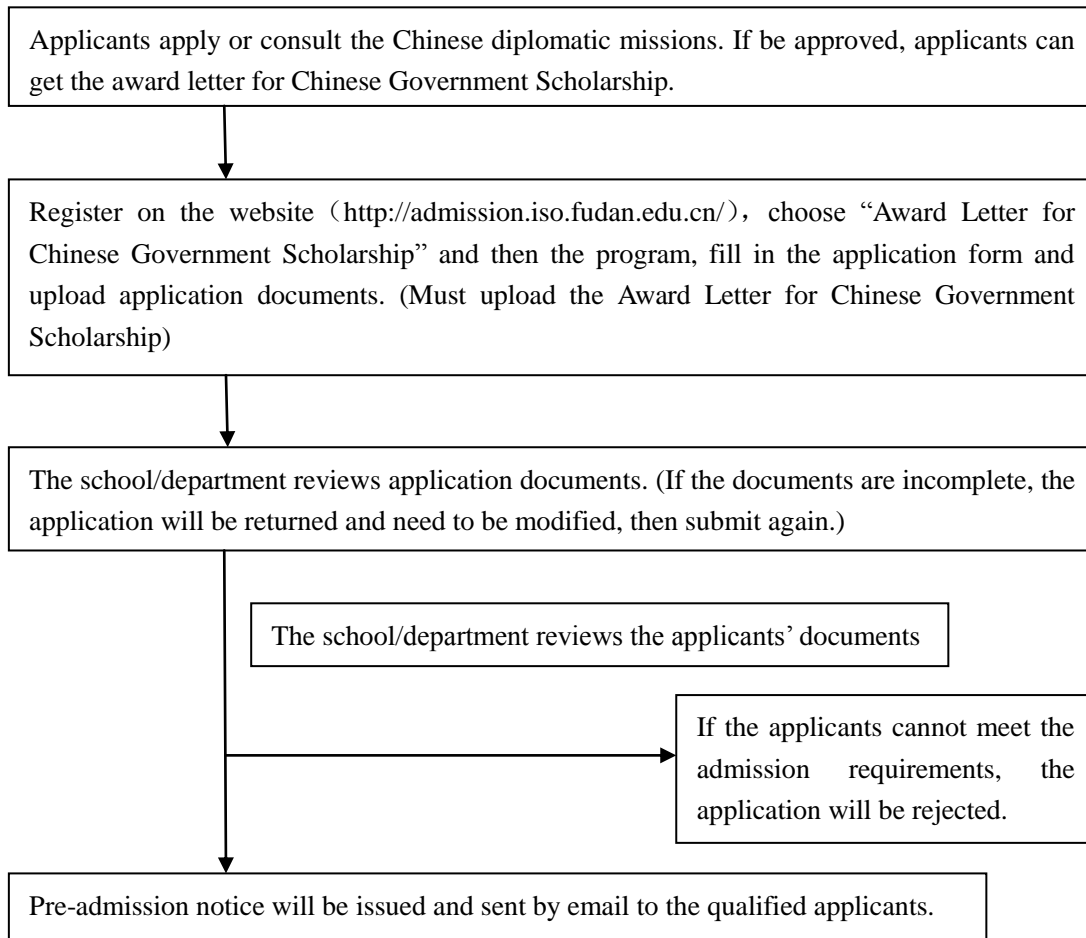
Applicants apply or consult the Chinese diplomatic missions. If be approved, applicants can get the award letter for Chinese Government Scholarship.

Register on the website（http://admission.iso.fudan.edu.cn/），choose “Award Letter for Chinese Government Scholarship” and then the program, fill in the application form and upload application documents. (Must upload the Award Letter for Chinese Government Scholarship)

The school/department reviews application documents. (If the documents are incomplete, the application will be returned and need to be modified, then submit again.)

The school/department reviews the applicants’ documents

If the applicants cannot meet the admission requirements, the application will be rejected.

Pre-admission notice will be issued and sent by email to the qualified applicants.